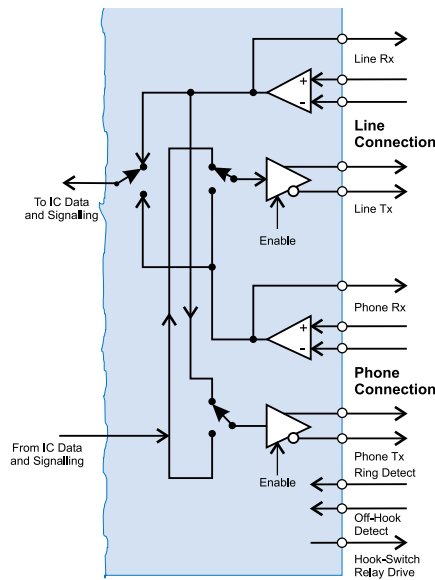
Line Rx

+

-

Line Connection

To IC Data and Signalling

Line Tx

Enable

Phone Rx

+

-

Phone Connection

From IC Data and Signalling

Phone Tx

Enable

Ring Detect

Off-Hook Detect

Hook-Switch Relay Drive